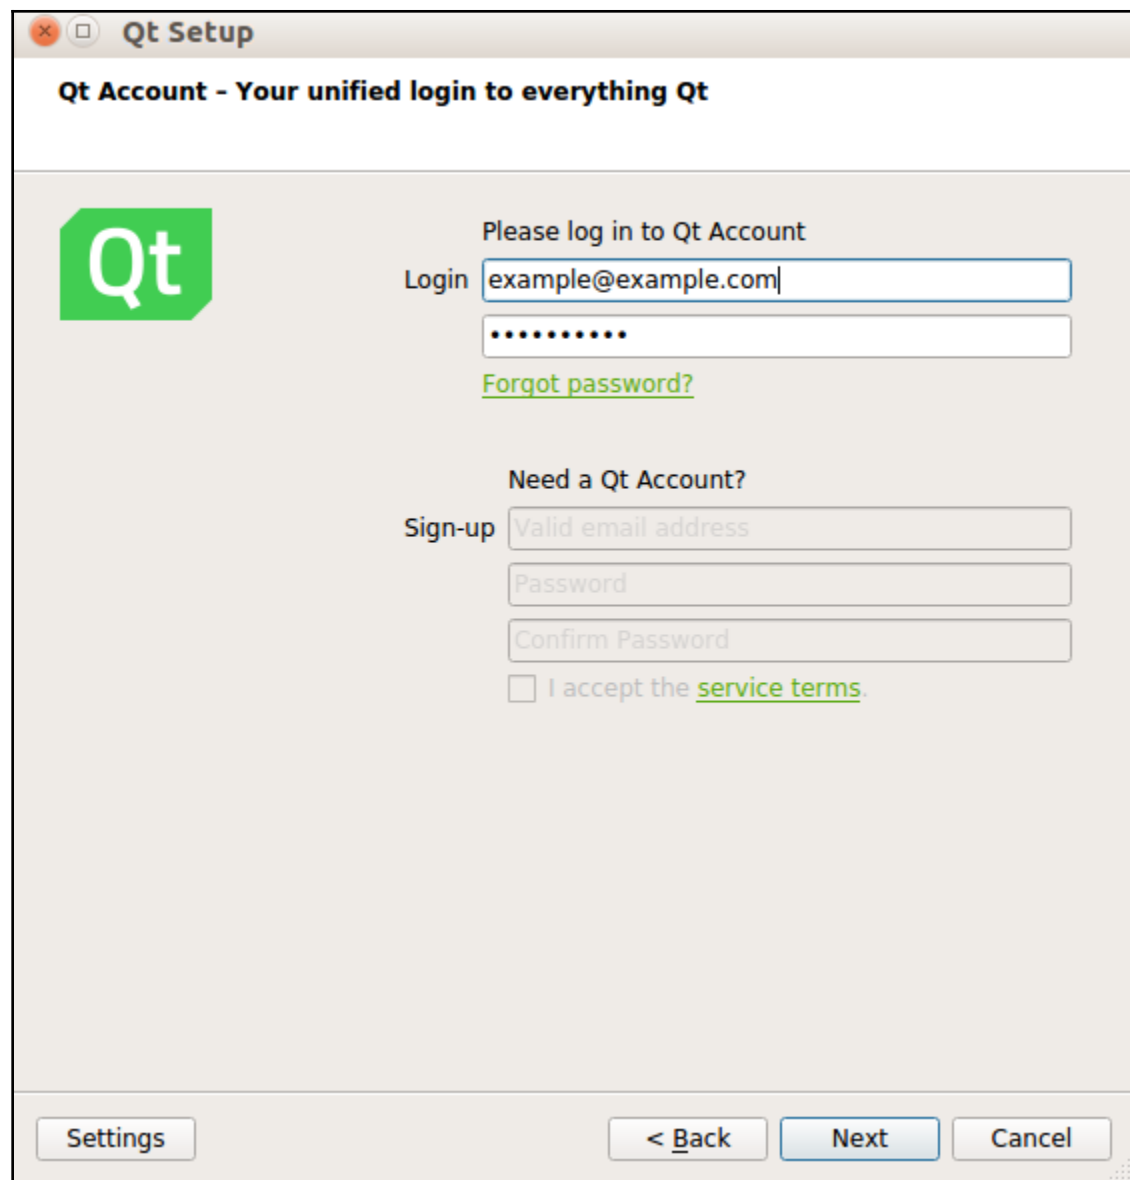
Qt Setup

Qt Account - Your unified login to everything Qt

Qt

Please log in to Qt Account

Login example@example.com

•••••••••••

Forgot password?

Need a Qt Account?

Sign-up Valid email address

Password

Confirm Password

I accept the service terms.

Settings

< Back

Next

Cancel